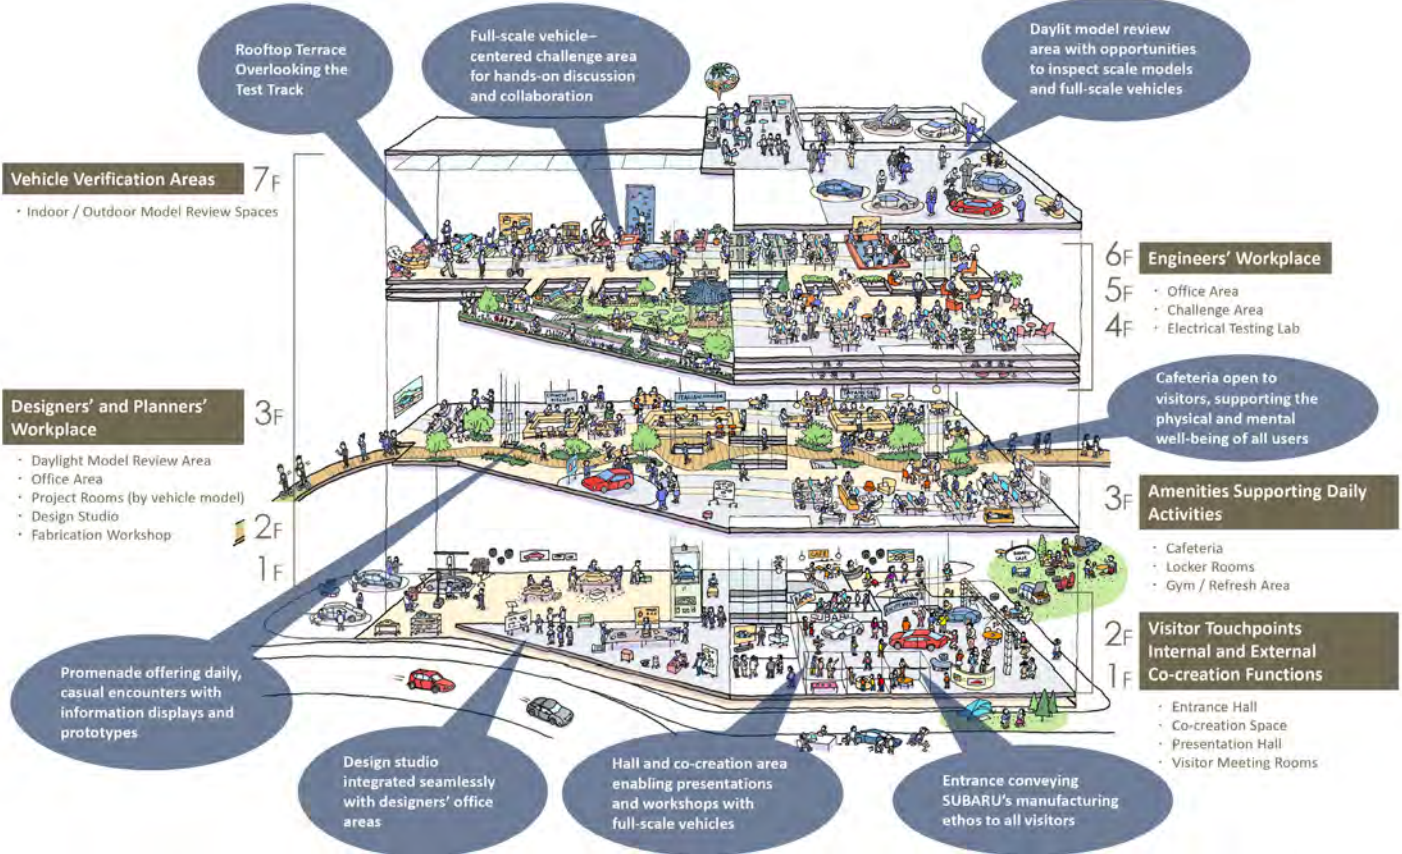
Rooftop Terrace Overlooking the Test Track

Full-scale vehicle–centered challenge area for hands-on discussion and collaboration

Daylit model review area with opportunities to inspect scale models and full-scale vehicles

Vehicle Verification Areas 7F

・Indoor / Outdoor Model Review Spaces

6F 5F 4F Engineers' Workplace

・Office Area
・Challenge Area
・Electrical Testing Lab

Cafeteria open to visitors, supporting the physical and mental well-being of all users

Designers' and Planners' Workplace 3F 2F 1F

・Daylight Model Review Area
・Office Area
・Project Rooms (by vehicle model)
・Design Studio
・Fabrication Workshop

3F Amenities Supporting Daily Activities

・Cafeteria
・Locker Rooms
・Gym / Refresh Area

2F 1F Visitor Touchpoints Internal and External Co-creation Functions

・Entrance Hall
・Co-creation Space
・Presentation Hall
・Visitor Meeting Rooms

Promenade offering daily, casual encounters with information displays and prototypes

Design studio integrated seamlessly with designers' office areas

Hall and co-creation area enabling presentations and workshops with full-scale vehicles

Entrance conveying SUBARU's manufacturing ethos to all visitors